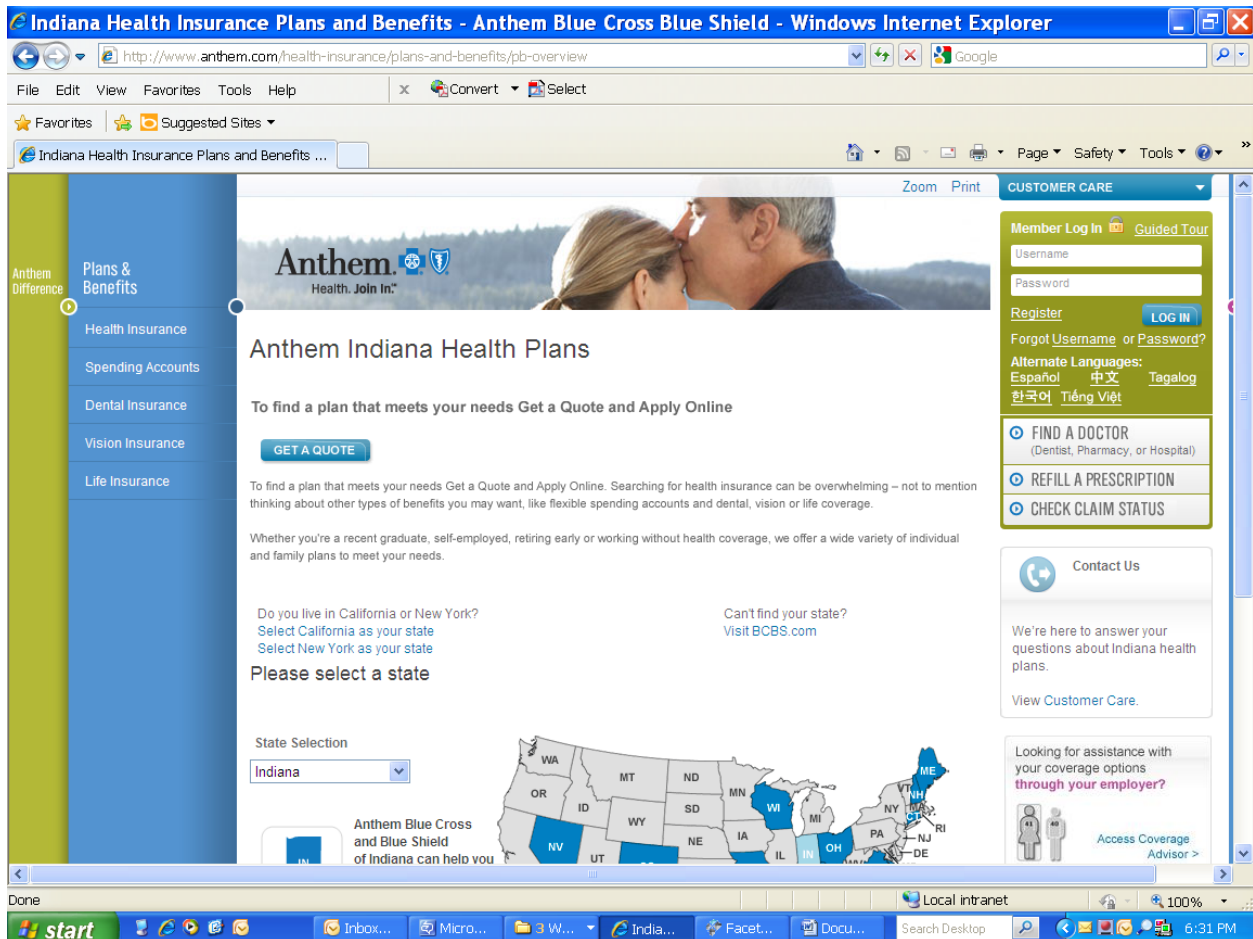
Indiana Health Insurance Plans and Benefits - Anthem Blue Cross Blue Shield - Windows Internet Explorer

http://www.anthem.com/health-insurance/plans-and-benefits/pb-overview

Google

File Edit View Favorites Tools Help

Convert Select

Favorites Suggested Sites

Indiana Health Insurance Plans and Benefits ...

Page Safety Tools

Anthem Difference

Plans & Benefits

Health Insurance

Spending Accounts

Dental Insurance

Vision Insurance

Life Insurance

Zoom Print

Anthem. Health. Join In.

Anthem Indiana Health Plans

To find a plan that meets your needs Get a Quote and Apply Online

GET A QUOTE

To find a plan that meets your needs Get a Quote and Apply Online. Searching for health insurance can be overwhelming – not to mention thinking about other types of benefits you may want, like flexible spending accounts and dental, vision or life coverage.

Whether you're a recent graduate, self-employed, retiring early or working without health coverage, we offer a wide variety of individual and family plans to meet your needs.

Do you live in California or New York?
Select California as your state
Select New York as your state

Can't find your state?
Visit BCBS.com

Please select a state

State Selection

Indiana

Anthem Blue Cross and Blue Shield of Indiana can help you

IN

WA MT ND OR ID SD WY MN WI MI NY ME NH VT MA CT RI NJ PA DE IA NE NV UT IL IN OH

CUSTOMER CARE

Member Log In Guided Tour

Username

Password

Register LOG IN

Forgot Username or Password?

Alternate Languages:
Español 中文 Tagalog
한국어 Tiếng Việt

FIND A DOCTOR
(Dentist, Pharmacy, or Hospital)

REFILL A PRESCRIPTION

CHECK CLAIM STATUS

Contact Us

We're here to answer your questions about Indiana health plans.

View Customer Care.

Looking for assistance with your coverage options through your employer?

Access Coverage Advisor >

Done

Local intranet

100%

start Inbox... Micro... 3 W... India... Facet... Docu... Search Desktop 6:31 PM